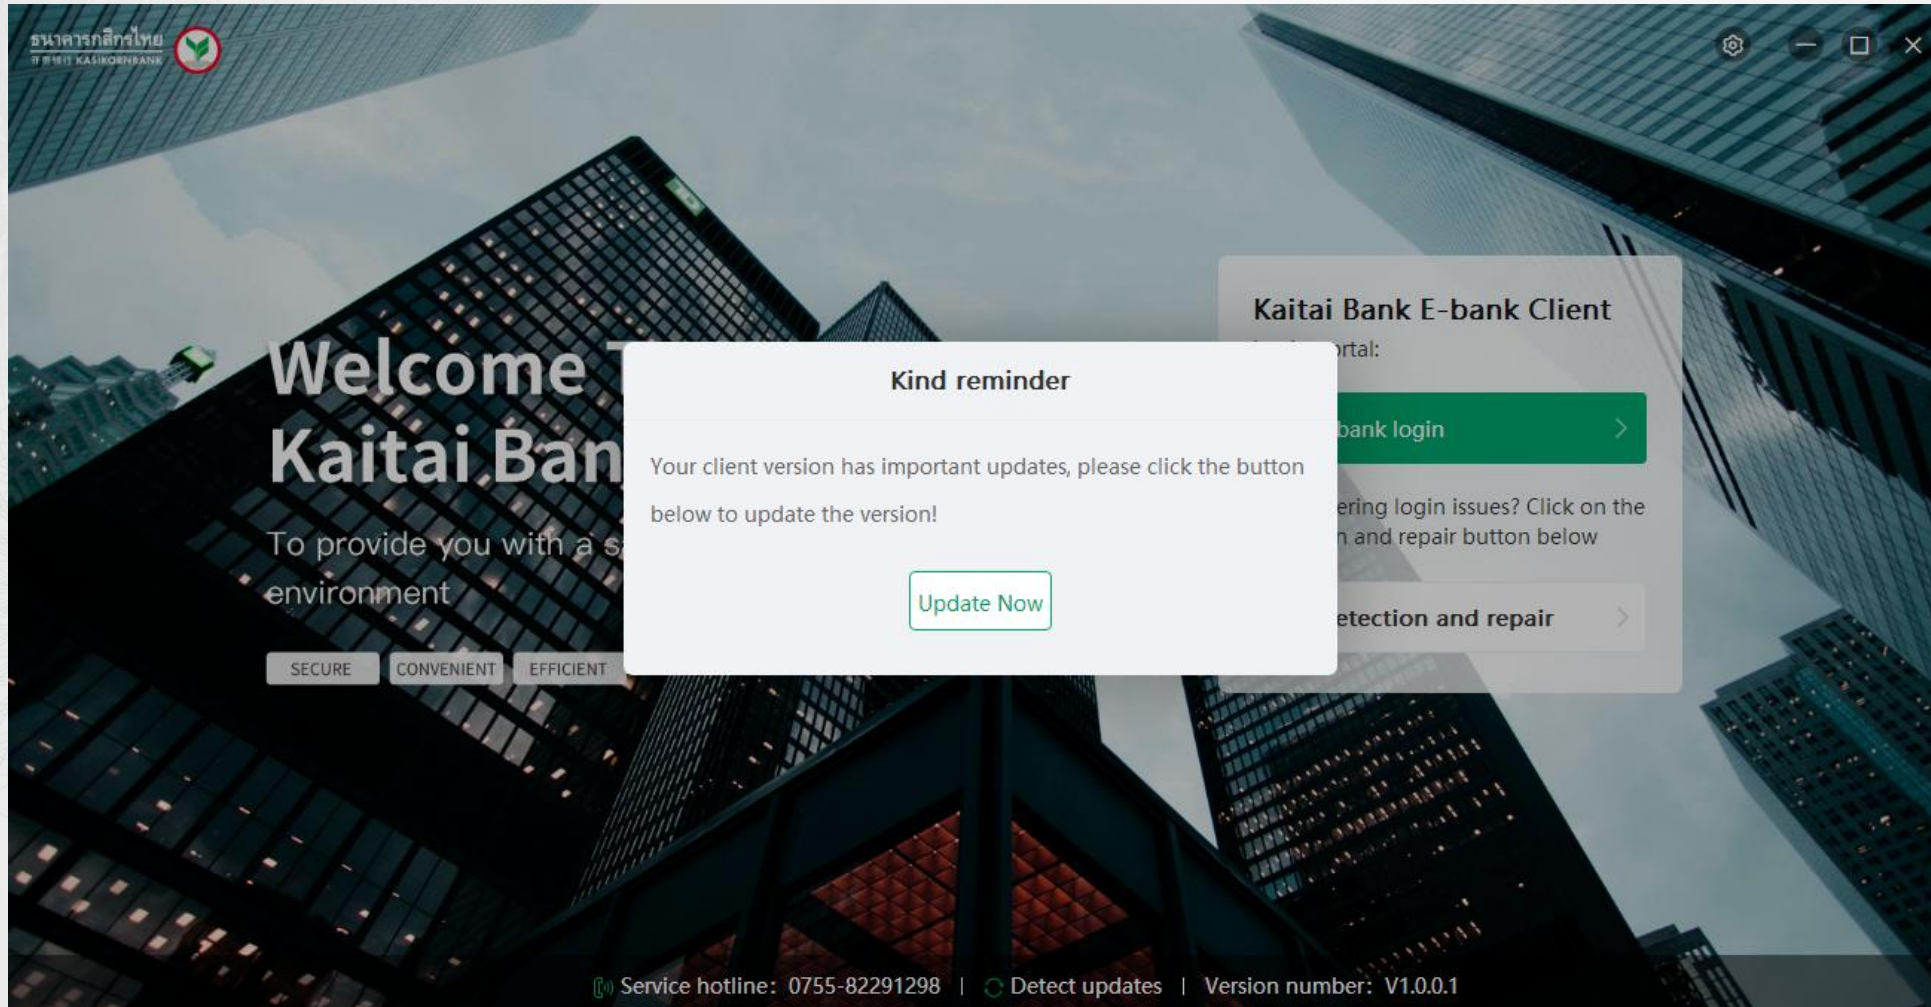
ธนาคารกสิกรไทย KASIKORNBANK

Welcome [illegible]
Kaitai Ban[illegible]

To provide you with a s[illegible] environment

SECURE CONVENIENT EFFICIENT

Kaitai Bank E-bank Client
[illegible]rtal:

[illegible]bank login

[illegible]ering login issues? Click on the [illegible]n and repair button below

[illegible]etection and repair

Kind reminder

Your client version has important updates, please click the button below to update the version!

Update Now

Service hotline：0755-82291298 | Detect updates | Version number：V1.0.0.1